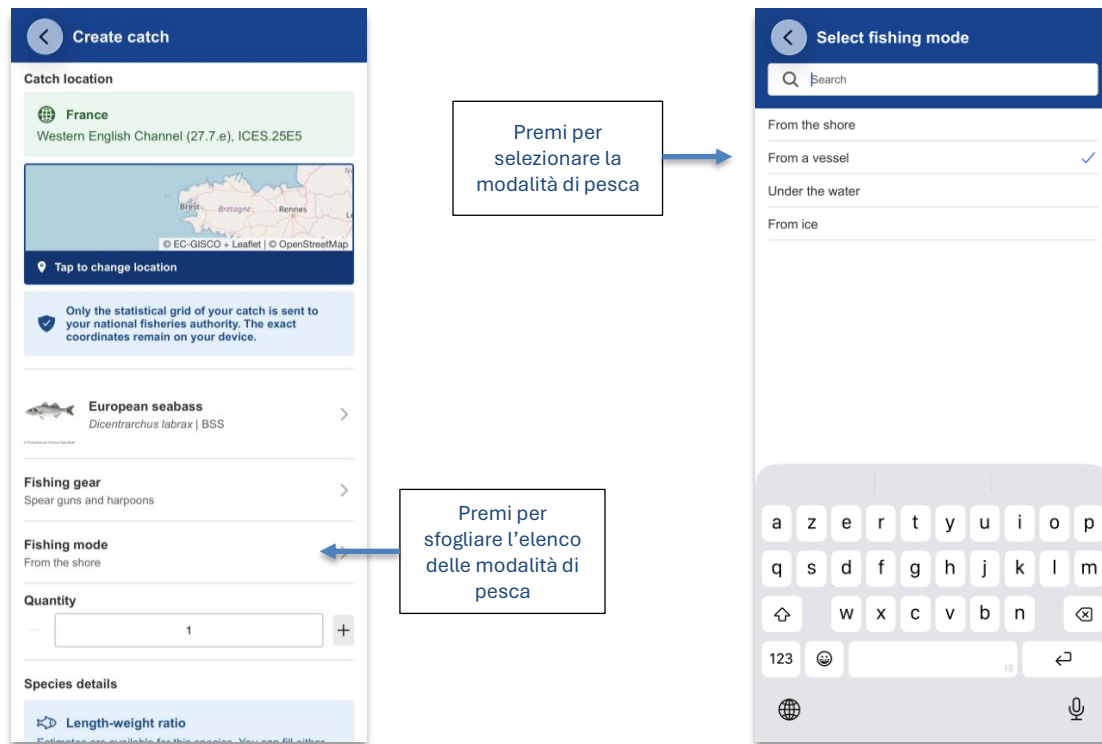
Create catch

Catch location

France
Western English Channel (27.7.e), ICES.25E5

Brest Bretagne Rennes
© EC-GISCO + Leaflet | © OpenStreetMap

Tap to change location

Only the statistical grid of your catch is sent to your national fisheries authority. The exact coordinates remain on your device.

European seabass
Dicentrarchus labrax | BSS

Fishing gear
Spear guns and harpoons

Fishing mode
From the shore

Quantity
1

Species details

Length-weight ratio
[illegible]

Premi per selezionare la modalità di pesca

Premi per sfogliare l'elenco delle modalità di pesca

Select fishing mode

Search

From the shore
From a vessel
Under the water
From ice

q w e r t y u i o p
a s d f g h j k l
z x c v b n m
123